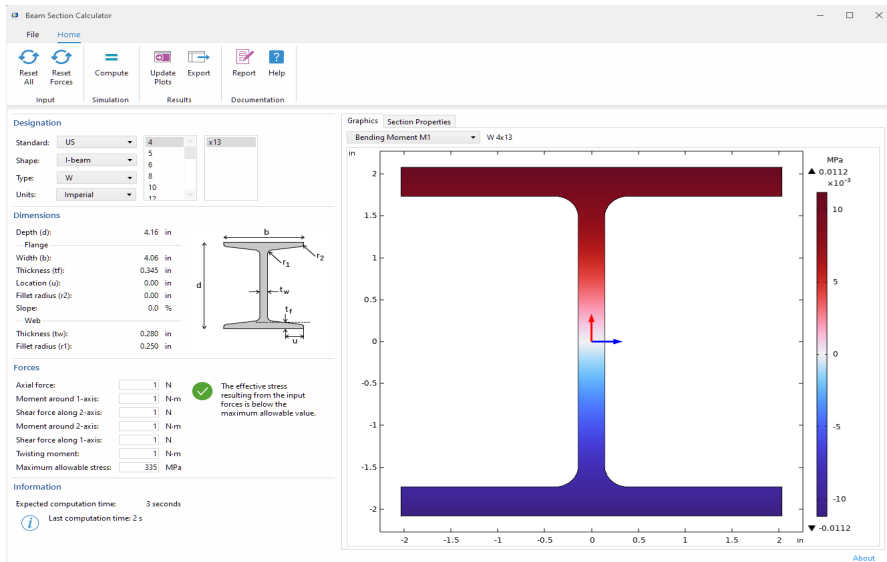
Beam Section Calculator

File Home

Reset All
Reset Forces
Input
Compute
Simulation
Update Plots
Export
Results
Report
Help
Documentation

Designation

Standard: US
Shape: I-beam
Type: W
Units: Imperial

4
5
6
8
10
12

x13

Dimensions

Depth (d): 4.16 in
Flange
Width (b): 4.06 in
Thickness (tf): 0.345 in
Location (u): 0.00 in
Fillet radius (r2): 0.00 in
Slope: 0.0 %
Web
Thickness (tw): 0.280 in
Fillet radius (r1): 0.250 in

b
$r_2$
$r_1$
d
$t_w$
$t_f$
u

Forces

Axial force: 1 N
Moment around 1-axis: 1 N-m
Shear force along 2-axis: 1 N
Moment around 2-axis: 1 N-m
Shear force along 1-axis: 1 N
Twisting moment: 1 N-m
Maximum allowable stress: 335 MPa

The effective stress resulting from the input forces is below the maximum allowable value.

Information

Expected computation time: 3 seconds
Last computation time: 2 s

Graphics Section Properties

Bending Moment M1 W 4x13

in
2
1.5
1
0.5
0
-0.5
-1
-1.5
-2
-2 -1.5 -1 -0.5 0 0.5 1 1.5 2 in

MPa
▲ 0.0112
$\times10^{-3}$
10
5
0
-5
-10
▼ -0.0112

About